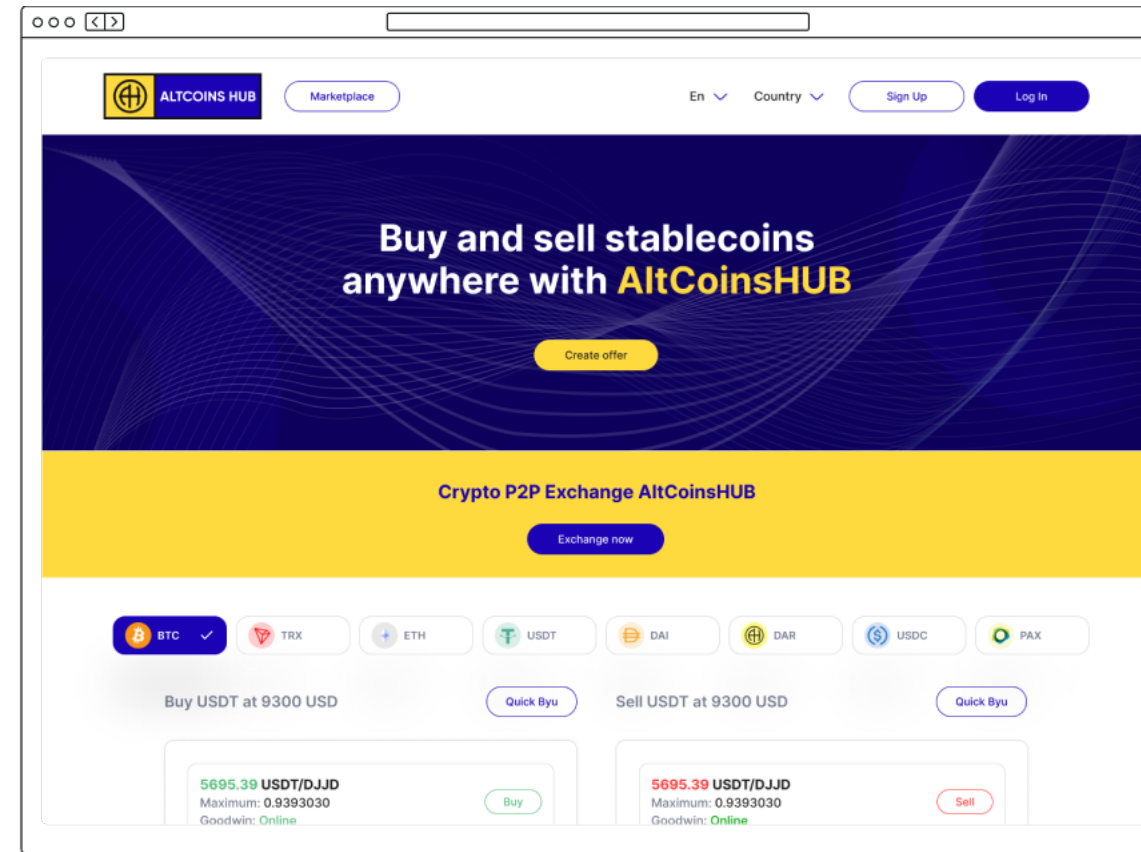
ALTCOINS HUB

Marketplace

En

Country

Sign Up

Log In

Buy and sell stablecoins anywhere with AltCoinsHUB

Create offer

Crypto P2P Exchange AltCoinsHUB

Exchange now

BTC

TRX

ETH

USDT

DAI

DAR

USDC

PAX

Buy USDT at 9300 USD

Quick Byu

Sell USDT at 9300 USD

Quick Byu

5695.39 USDT/DJJD
Maximum: 0.9393030
Goodwin: Online

Buy

5695.39 USDT/DJJD
Maximum: 0.9393030
Goodwin: Online

Sell